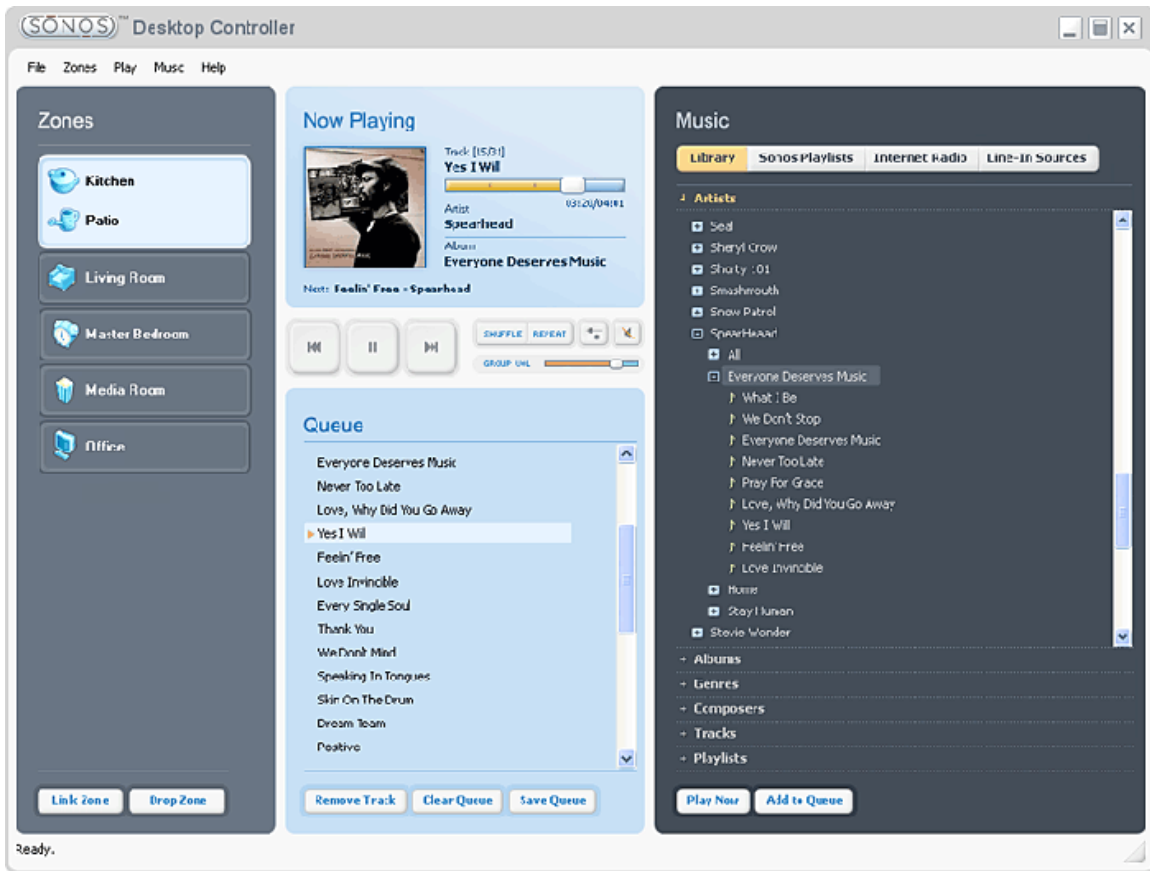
SONOS™ Desktop Controller

File Zones Play Music Help

Zones

Kitchen
Patio

Living Room

Master Bedroom

Media Room

Office

Link Zone Drop Zone

Now Playing

Track [15/31]
Yes I Will
03:20/04:01
Artist
Spearhead
Album
Everyone Deserves Music

Next: Feelin' Free - Spearhead

SHUFFLE REPEAT
GROUP VOL

Queue

Everyone Deserves Music
Never Too Late
Love, Why Did You Go Away
Yes I Will
Feelin' Free
Love Invincible
Every Single Soul
Thank You
We Don't Mind
Speaking In Tongues
Skin On The Drum
Dream Team
Positive

Remove Track Clear Queue Save Queue

Music

Library Sonos Playlists Internet Radio Line-In Sources

Artists
Seal
Sheryl Crow
Shorty :01
Smashmouth
Snow Patrol
Spearhead
All
Everyone Deserves Music
What I Be
We Don't Stop
Everyone Deserves Music
Never Too Late
Pray For Grace
Love, Why Did You Go Away
Yes I Will
Feelin' Free
Love Invincible
Home
Stay Human
Stevie Wonder

Albums
Genres
Composers
Tracks
Playlists

Play Now Add to Queue

Ready.